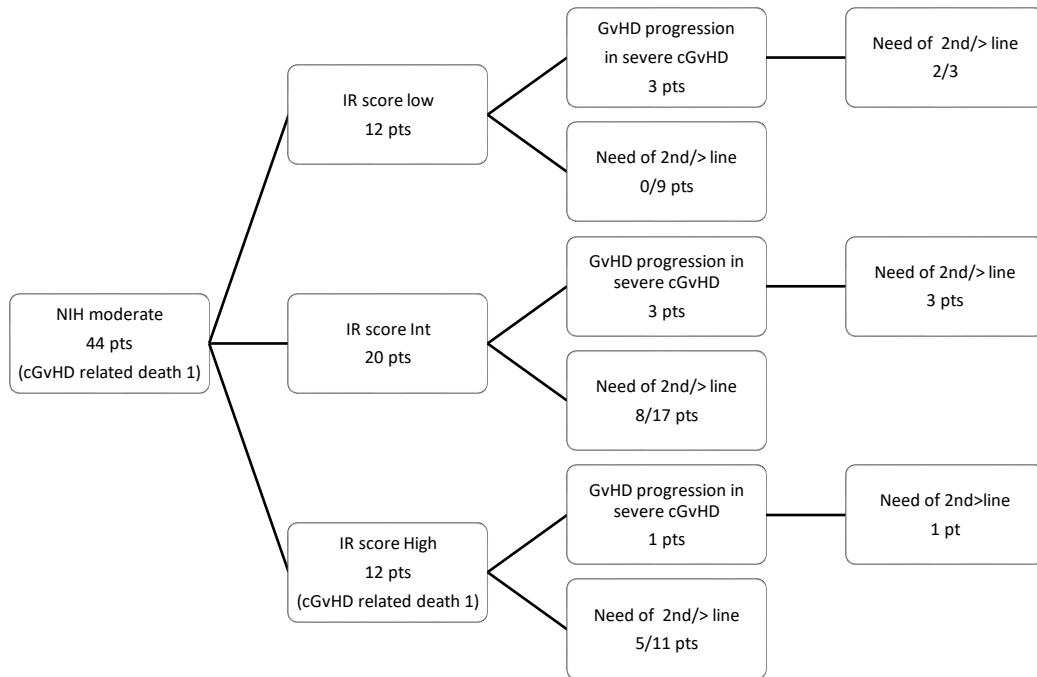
NIH moderate
44 pts
(cGvHD related death 1)

IR score low
12 pts

GvHD progression in severe cGvHD
3 pts

Need of 2nd/> line
2/3

Need of 2nd/> line
0/9 pts

IR score Int
20 pts

GvHD progression in severe cGvHD
3 pts

Need of 2nd/> line
3 pts

Need of 2nd/> line
8/17 pts

IR score High
12 pts
(cGvHD related death 1)

GvHD progression in severe cGvHD
1 pts

Need of 2nd>line
1 pt

Need of 2nd/> line
5/11 pts